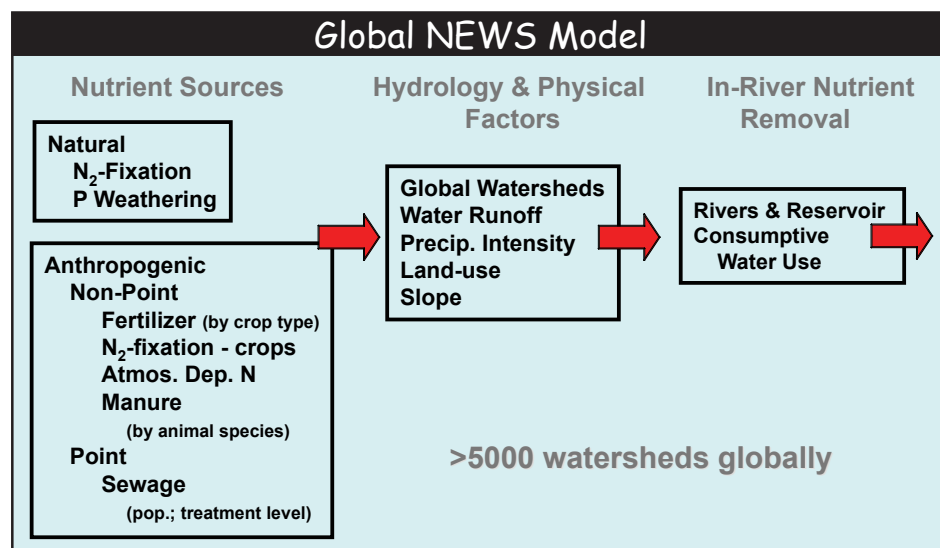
Global NEWS Model

Nutrient Sources

Natural
$N_2$-Fixation
P Weathering

Anthropogenic
Non-Point
Fertilizer (by crop type)
$N_2$-fixation - crops
Atmos. Dep. N
Manure
(by animal species)
Point
Sewage
(pop.; treatment level)

Hydrology & Physical Factors

Global Watersheds
Water Runoff
Precip. Intensity
Land-use
Slope

In-River Nutrient Removal

Rivers & Reservoir
Consumptive
Water Use

>5000 watersheds globally